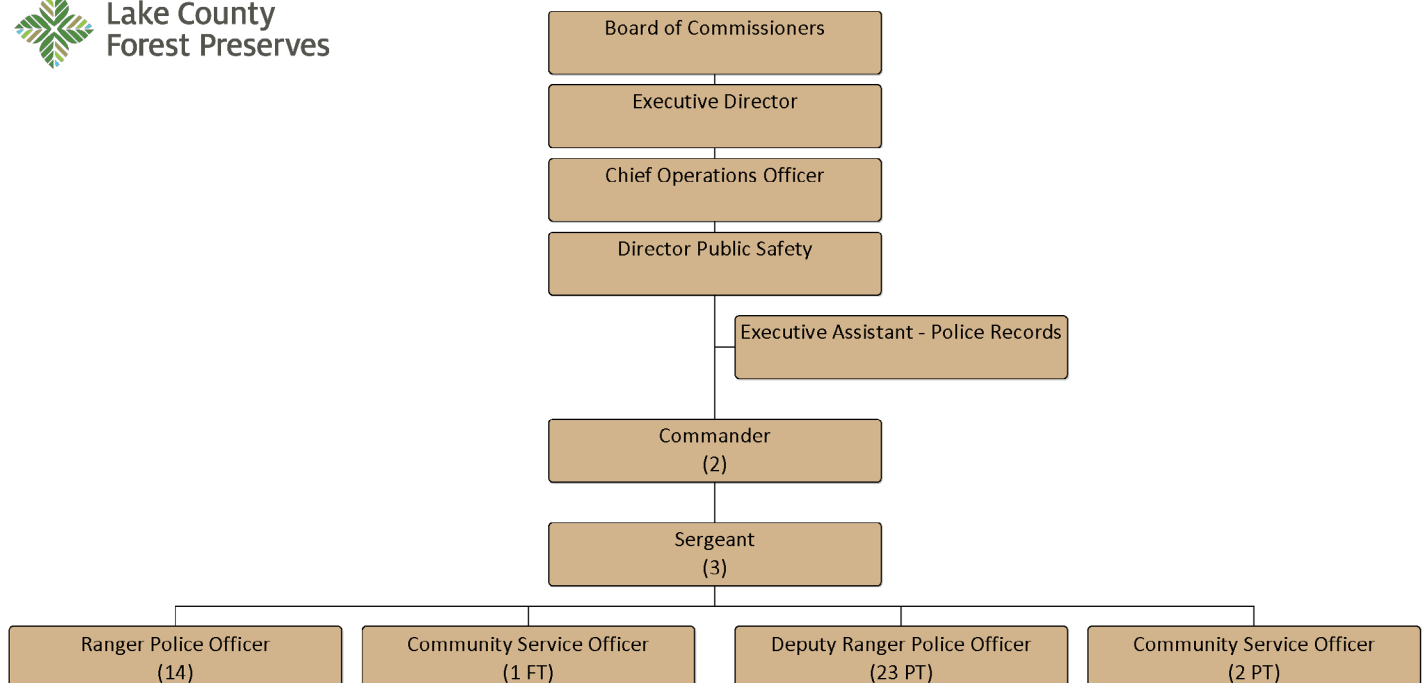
Lake County Forest Preserves

Board of Commissioners

Executive Director

Chief Operations Officer

Director Public Safety

Executive Assistant - Police Records

Commander
(2)

Sergeant
(3)

Ranger Police Officer
(14)

Community Service Officer
(1 FT)

Deputy Ranger Police Officer
(23 PT)

Community Service Officer
(2 PT)